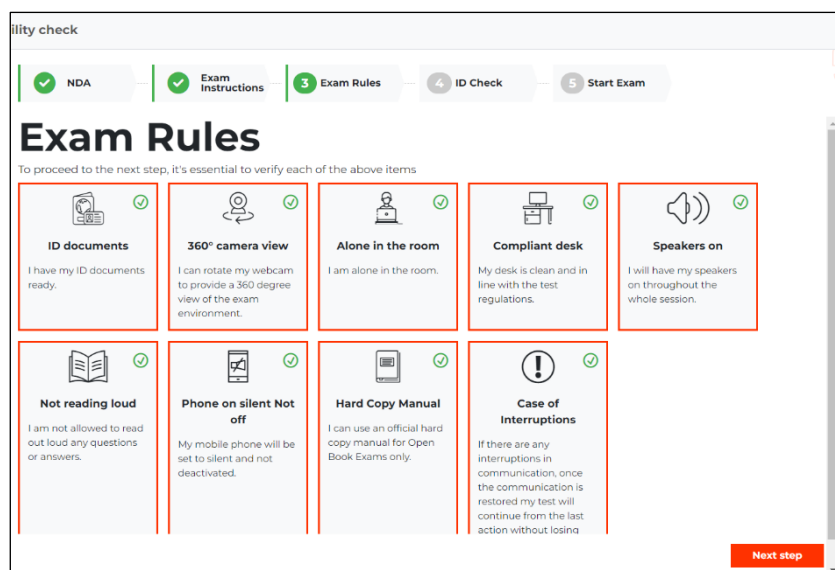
ility check

NDA

Exam Instructions

3 Exam Rules

4 ID Check

5 Start Exam

Exam Rules

To proceed to the next step, it's essential to verify each of the above items

ID documents

I have my ID documents ready.

360° camera view

I can rotate my webcam to provide a 360 degree view of the exam environment.

Alone in the room

I am alone in the room.

Compliant desk

My desk is clean and in line with the test regulations.

Speakers on

I will have my speakers on throughout the whole session.

Not reading loud

I am not allowed to read out loud any questions or answers.

Phone on silent Not off

My mobile phone will be set to silent and not deactivated.

Hard Copy Manual

I can use an official hard copy manual for Open Book Exams only.

Case of Interruptions

If there are any interruptions in communication, once the communication is restored my test will continue from the last action without losing

Next step